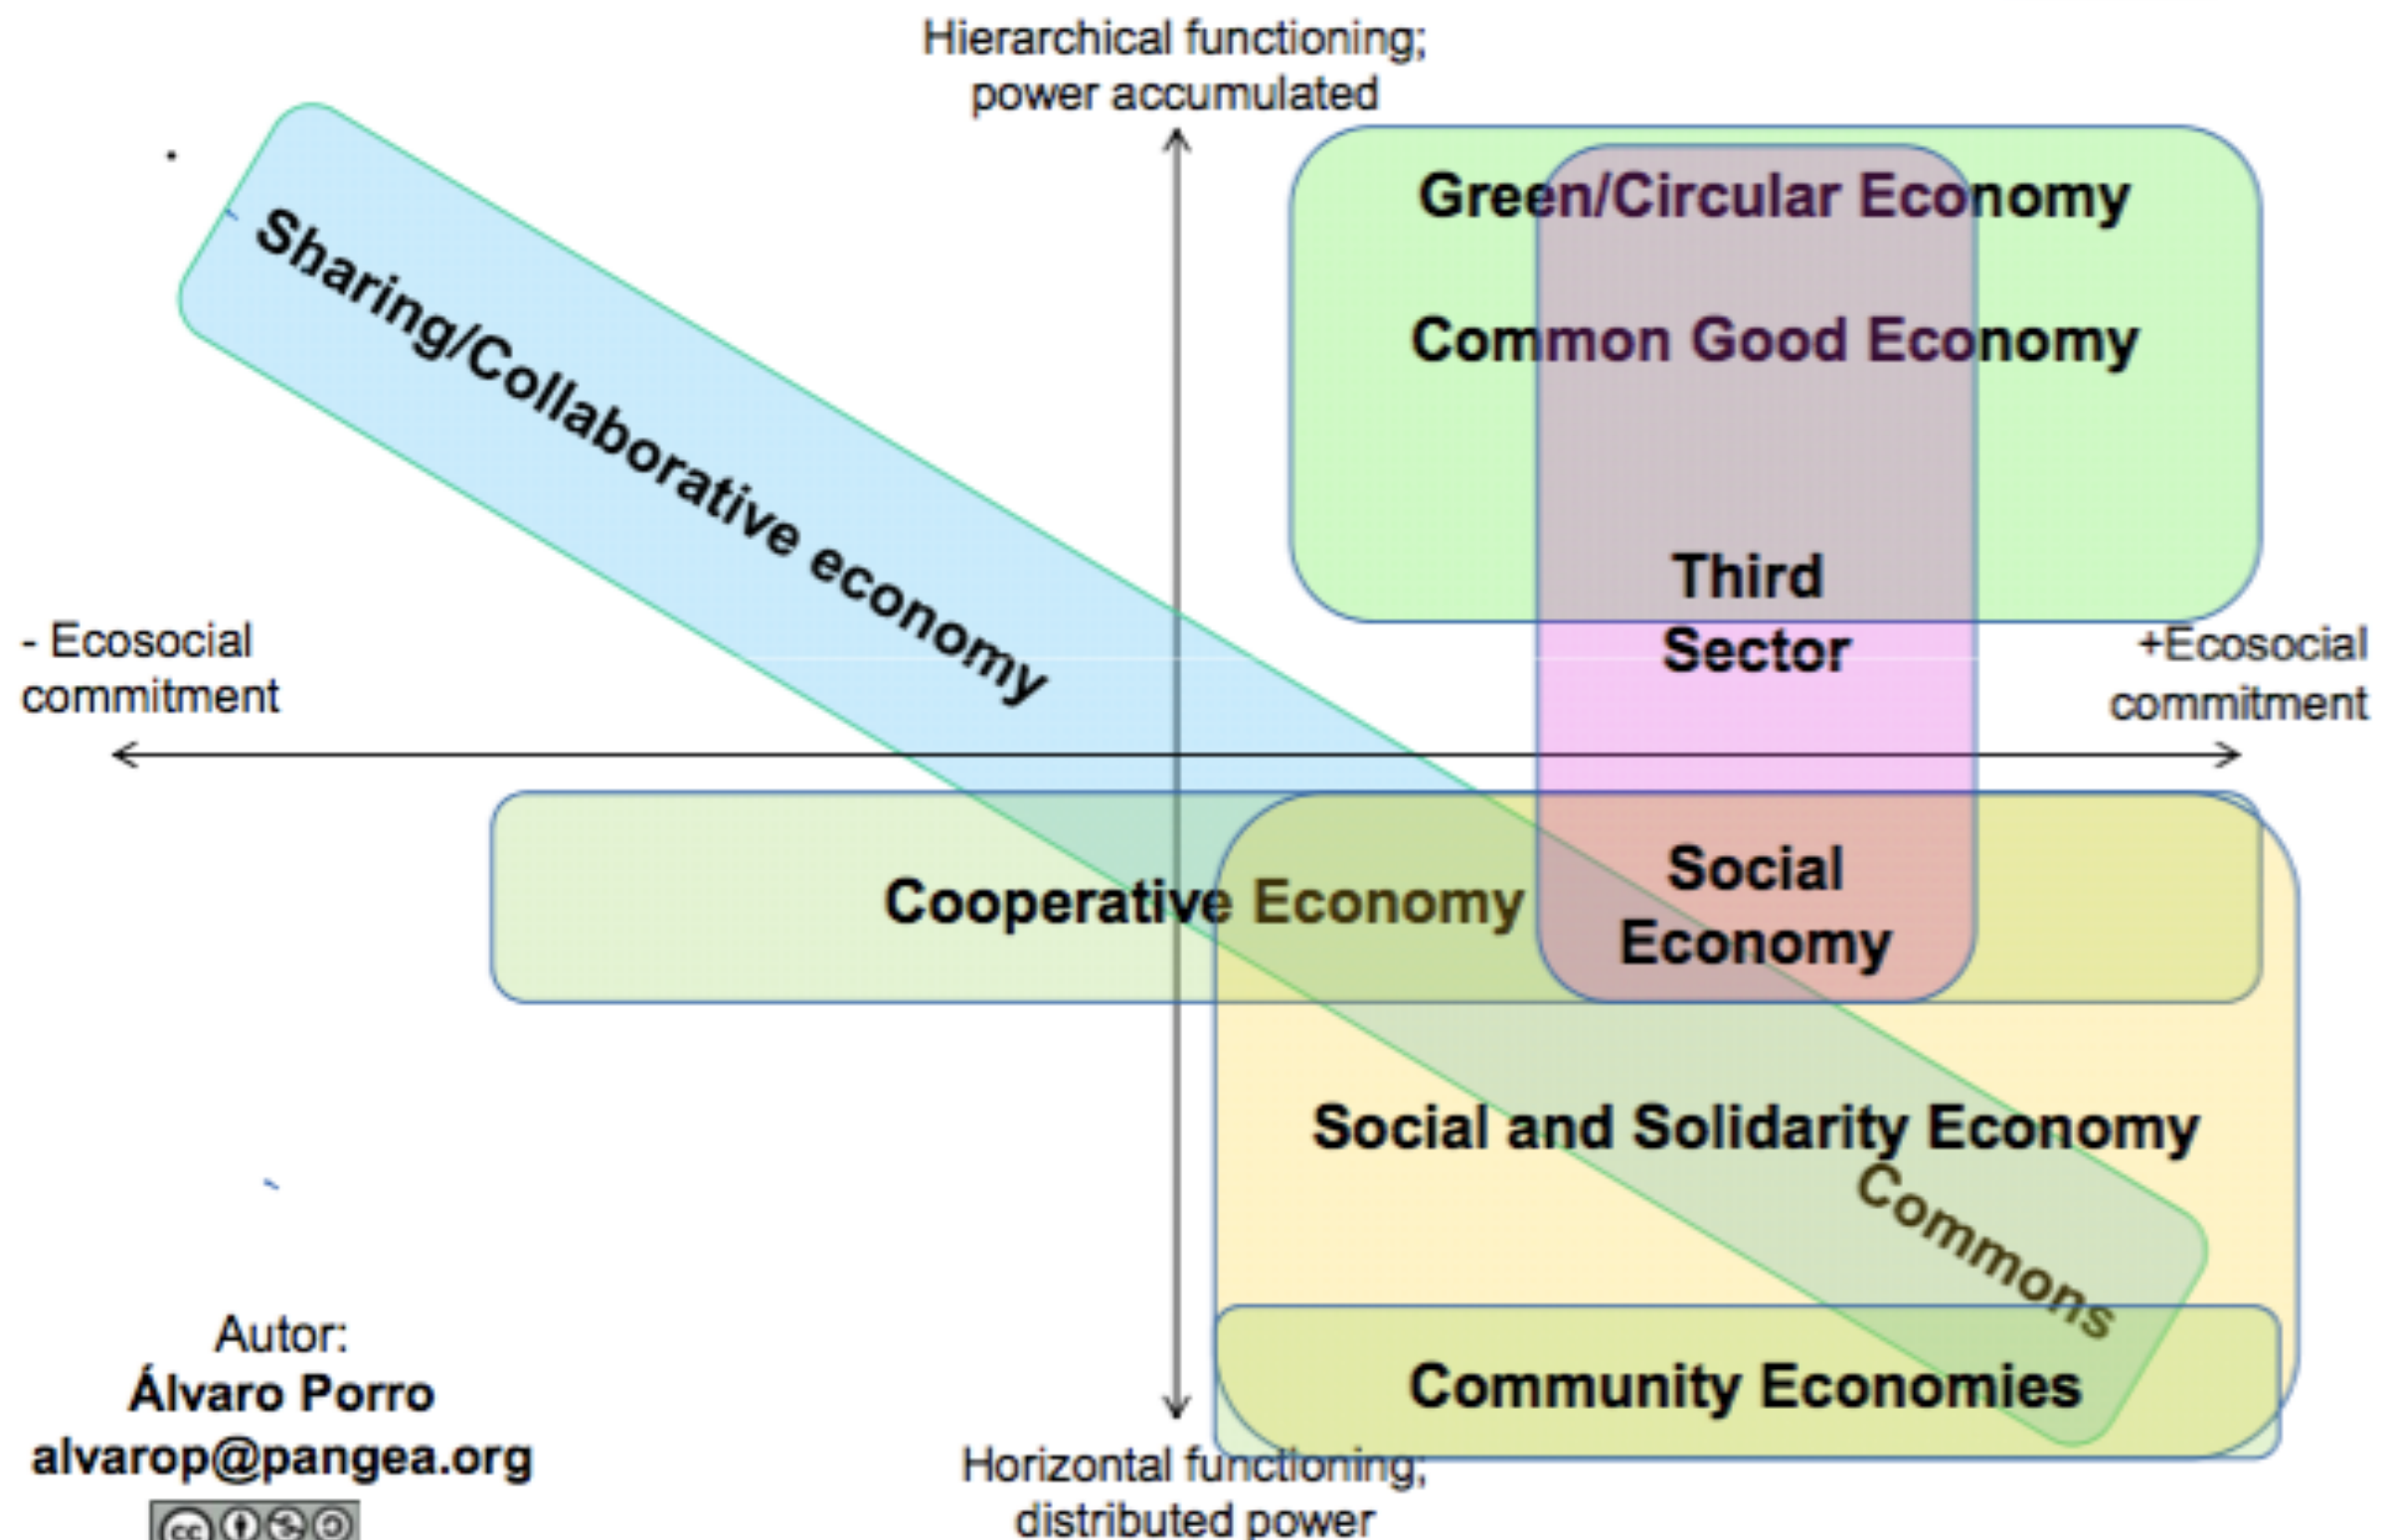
Hierarchical functioning; power accumulated

Sharing/Collaborative economy

Green/Circular Economy

Common Good Economy

Third Sector

- Ecosocial commitment

+Ecosocial commitment

Cooperative Economy

Social Economy

Social and Solidarity Economy

Commons

Community Economies

Autor:
Álvaro Porro
alvarop@pangea.org

Horizontal functioning; distributed power